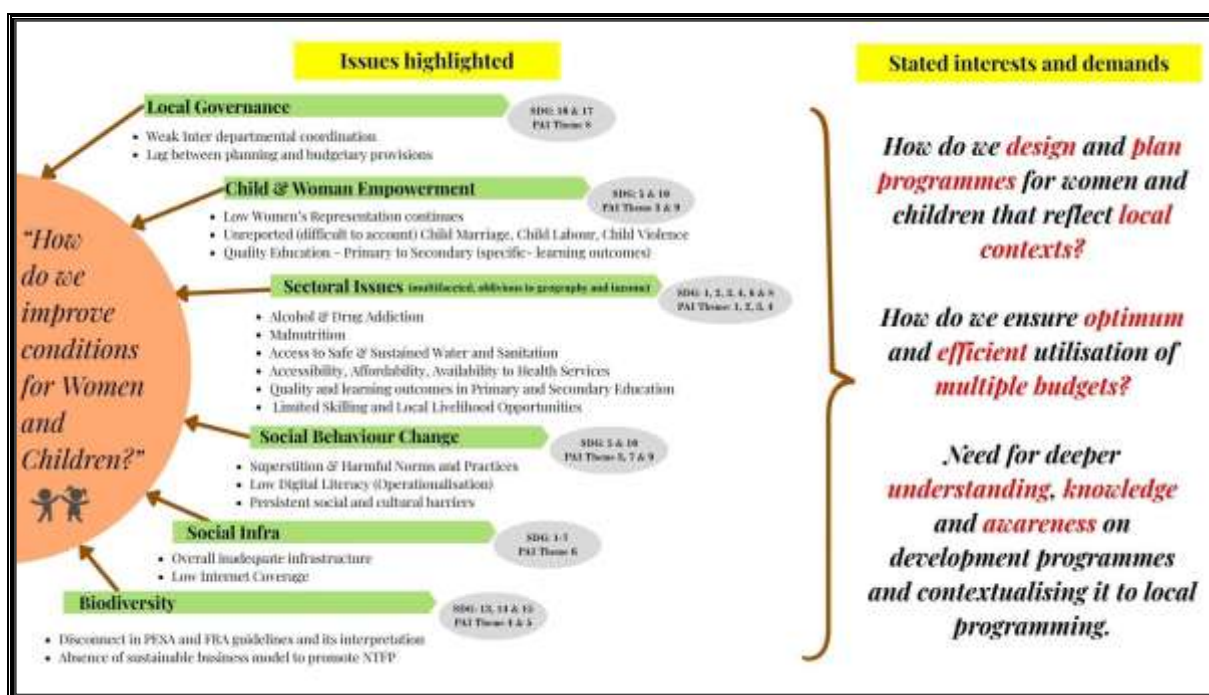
Issues highlighted

Stated interests and demands

Local Governance

SDG: 16 & 17
PAI Theme 8

- Weak Inter departmental coordination
- Lag between planning and budgetary provisions

Child & Woman Empowerment

SDG: 5 & 10
PAI Theme 3 & 9

- Low Women's Representation continues
- Unreported (difficult to account) Child Marriage, Child Labour, Child Violence
- Quality Education – Primary to Secondary (specific- learning outcomes)

Sectoral Issues (multifaceted, oblivious to geography and income)

SDG: 1, 2, 3, 4, 6 & 8
PAI Theme: 1, 2, 3, 4

- Alcohol & Drug Addiction
- Malnutrition
- Access to Safe & Sustained Water and Sanitation
- Accessibility, Affordability, Availability to Health Services
- Quality and learning outcomes in Primary and Secondary Education
- Limited Skilling and Local Livelihood Opportunities

Social Behaviour Change

SDG: 5 & 10
PAI Theme 5, 7 & 9

- Superstition & Harmful Norms and Practices
- Low Digital Literacy (Operationalisation)
- Persistent social and cultural barriers

Social Infra

SDG: 1-5
PAI Theme 6

- Overall inadequate infrastructure
- Low Internet Coverage

Biodiversity

SDG: 13, 14 & 15
PAI Theme 4 & 5

- Disconnect in PESA and FRA guidelines and its interpretation
- Absence of sustainable business model to promote NTFP

"How do we improve conditions for Women and Children?"

How do we design and plan programmes for women and children that reflect local contexts?

How do we ensure optimum and efficient utilisation of multiple budgets?

Need for deeper understanding, knowledge and awareness on development programmes and contextualising it to local programming.